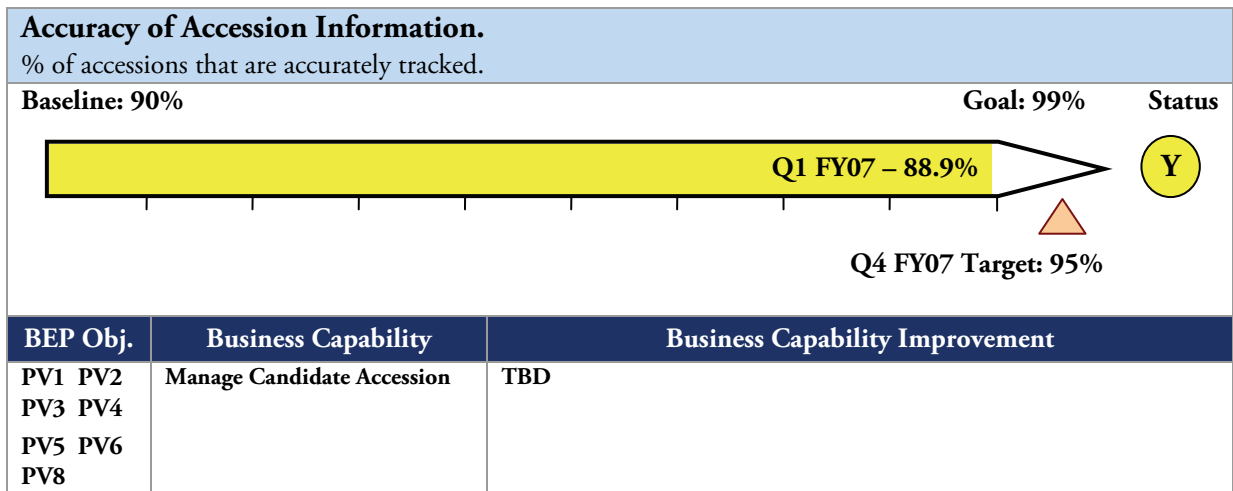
Accuracy of Accession Information.
% of accessions that are accurately tracked.

Baseline: 90%

Goal: 99%

Status

Q1 FY07 – 88.9%

Y

Q4 FY07 Target: 95%

| BEP Obj. | Business Capability | Business Capability Improvement |
|---|---|---|
| PV1 PV2 PV3 PV4 PV5 PV6 PV8 | Manage Candidate Accession | TBD |